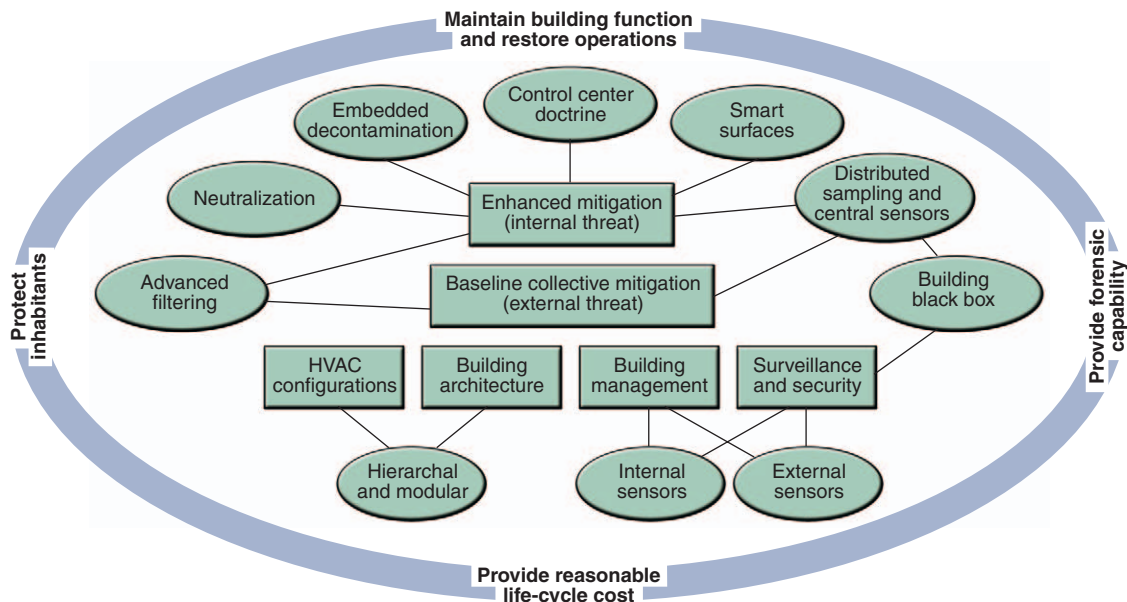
Maintain building function and restore operations

Protect inhabitants

Provide forensic capability

Provide reasonable life-cycle cost

Embedded decontamination

Control center doctrine

Smart surfaces

Neutralization

Enhanced mitigation (internal threat)

Distributed sampling and central sensors

Advanced filtering

Baseline collective mitigation (external threat)

Building black box

HVAC configurations

Building architecture

Building management

Surveillance and security

Hierarchal and modular

Internal sensors

External sensors